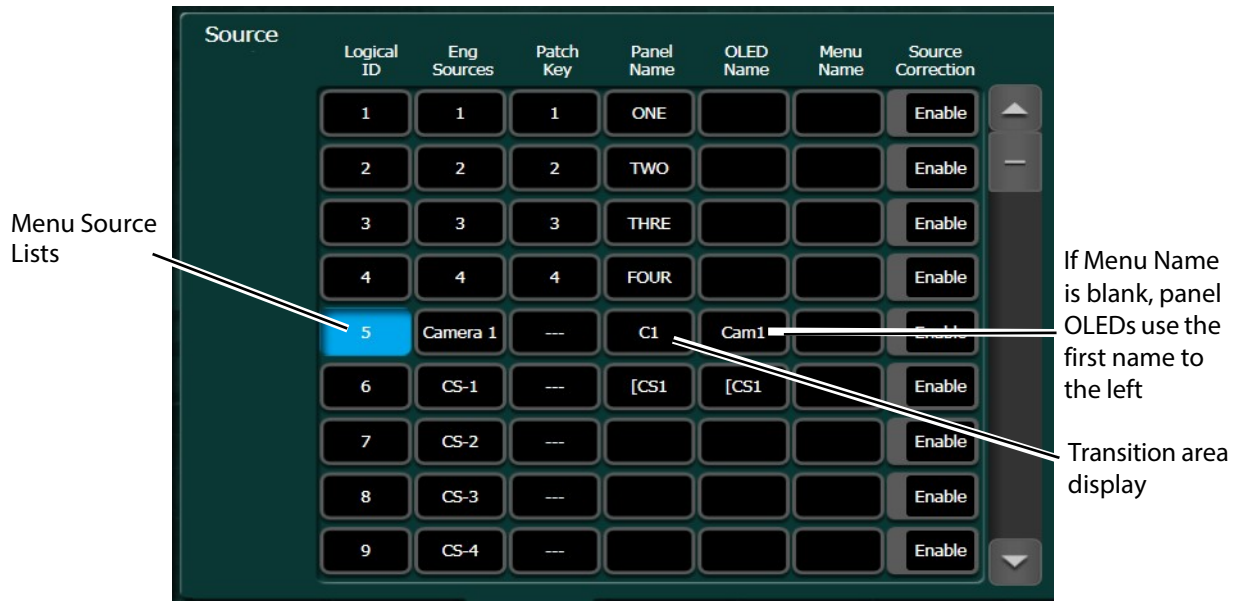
Source

| Logical ID | Eng Sources | Patch Key | Panel Name | OLED Name | Menu Name | Source Correction |
|---|---|---|---|---|---|---|
| 1 | 1 | 1 | ONE | | | Enable |
| 2 | 2 | 2 | TWO | | | Enable |
| 3 | 3 | 3 | THRE | | | Enable |
| 4 | 4 | 4 | FOUR | | | Enable |
| 5 | Camera 1 | --- | C1 | Cam1 | | Enable |
| 6 | CS-1 | --- | [CS1 | [CS1 | | Enable |
| 7 | CS-2 | --- | | | | Enable |
| 8 | CS-3 | --- | | | | Enable |
| 9 | CS-4 | --- | | | | Enable |

Menu Source Lists

If Menu Name is blank, panel OLEDs use the first name to the left

Transition area display